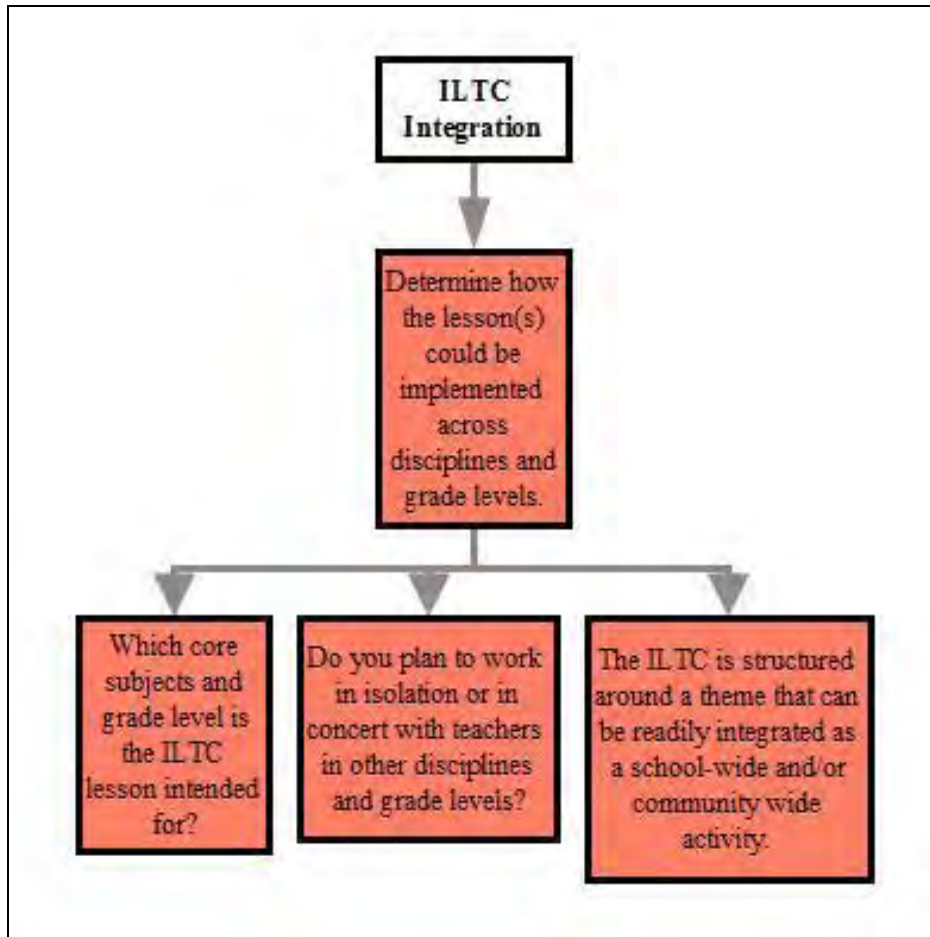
ILTC Integration

Determine how the lesson(s) could be implemented across disciplines and grade levels.

Which core subjects and grade level is the ILTC lesson intended for?

Do you plan to work in isolation or in concert with teachers in other disciplines and grade levels?

The ILTC is structured around a theme that can be readily integrated as a school-wide and/or community wide activity.